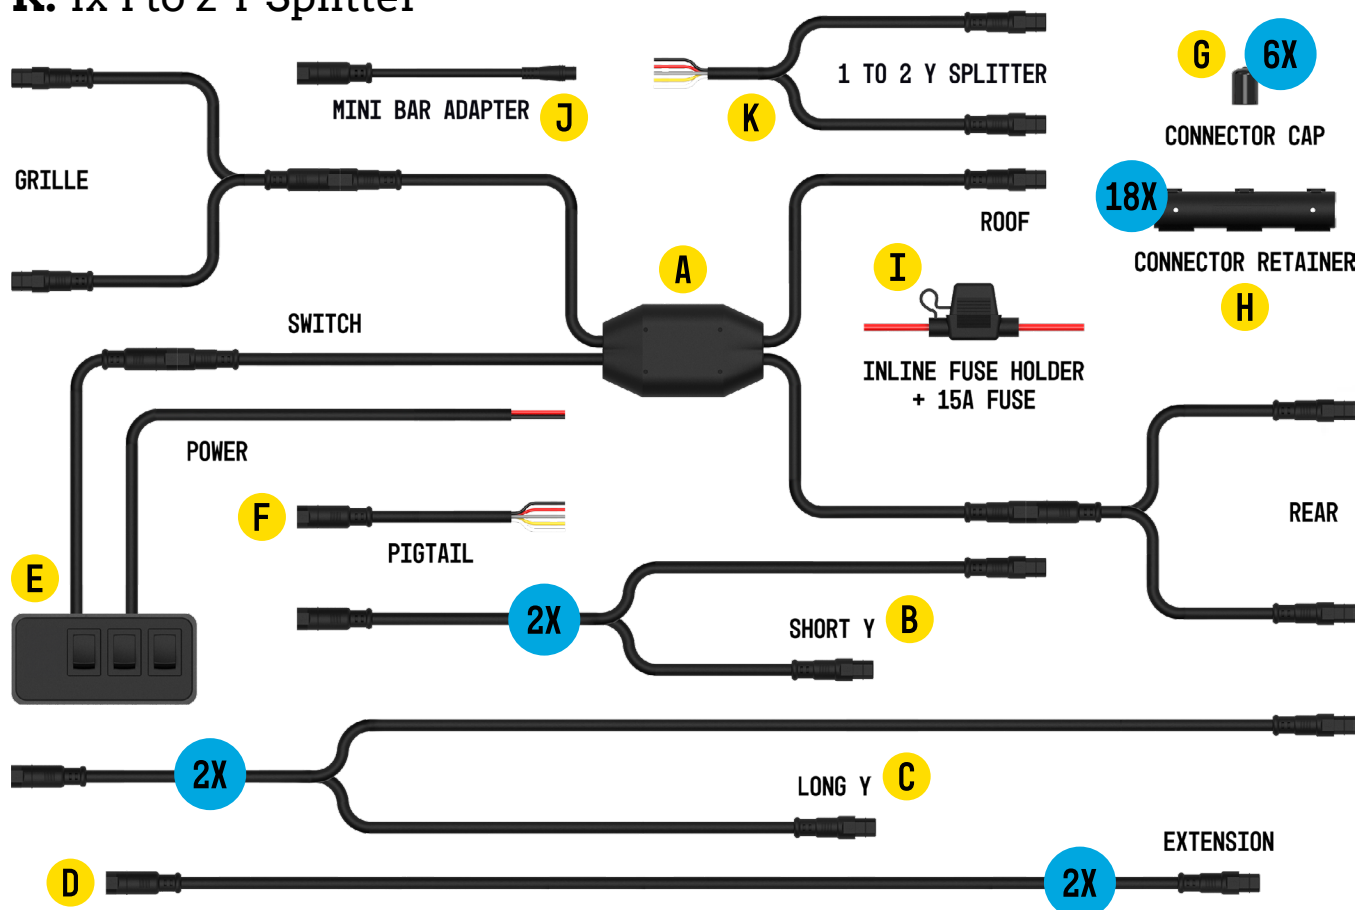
K. 1x 1 to 2 Y Splitter

GRILLE

MINI BAR ADAPTER J

K 1 TO 2 Y SPLITTER

G 6X CONNECTOR CAP

18X CONNECTOR RETAINER H

ROOF

A

I

INLINE FUSE HOLDER + 15A FUSE

SWITCH

POWER

F PIGTAIL

E

REAR

2X SHORT Y B

2X LONG Y C

D 2X EXTENSION